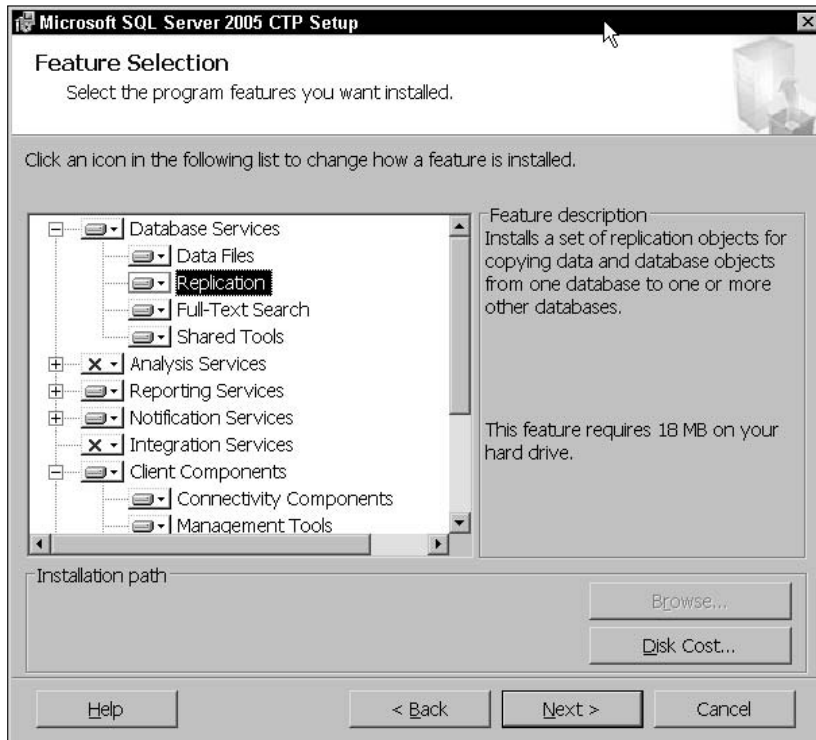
Microsoft SQL Server 2005 CTP Setup

Feature Selection
Select the program features you want installed.

Click an icon in the following list to change how a feature is installed.

Database Services
Data Files
Replication
Full-Text Search
Shared Tools
Analysis Services
Reporting Services
Notification Services
Integration Services
Client Components
Connectivity Components
Management Tools

Feature description
Installs a set of replication objects for copying data and database objects from one database to one or more other databases.

This feature requires 18 MB on your hard drive.

Installation path

Browse...
Disk Cost...

Help
< Back
Next >
Cancel